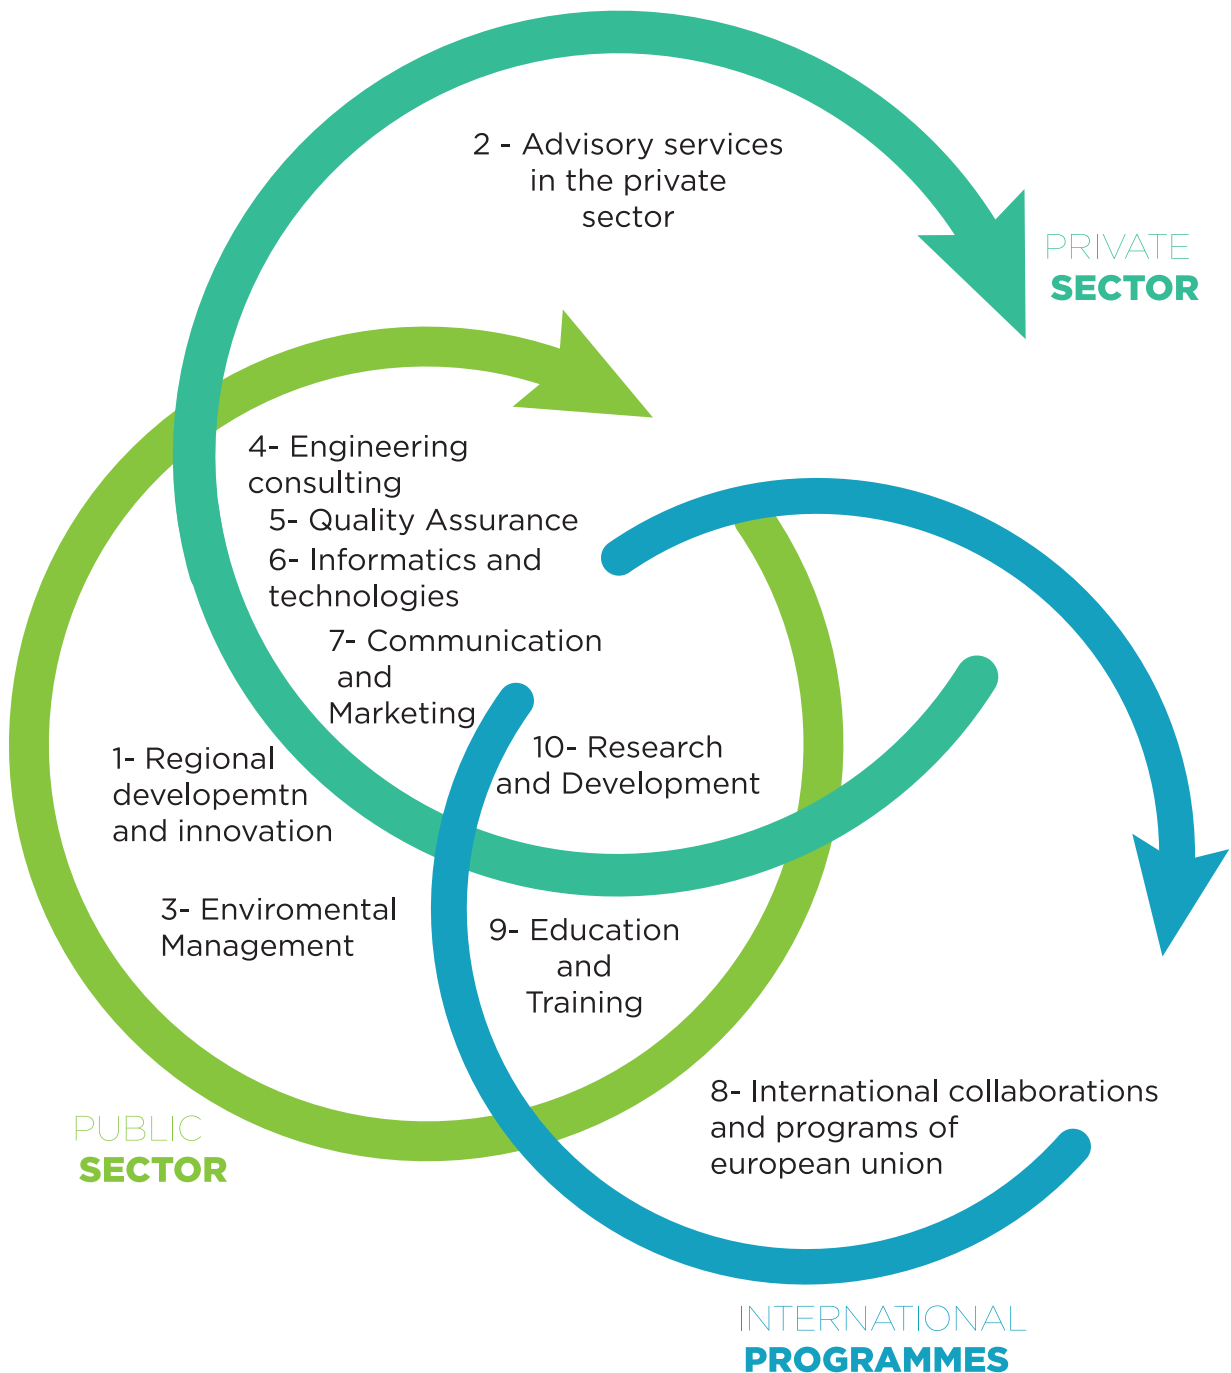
2 - Advisory services in the private sector

PRIVATE
SECTOR

4- Engineering consulting
5- Quality Assurance
6- Informatics and technologies
7- Communication and Marketing

10- Research and Development

1- Regional developemtn and innovation

3- Enviromental Management

9- Education and Training

8- International collaborations and programs of european union

PUBLIC
SECTOR

INTERNATIONAL
PROGRAMMES